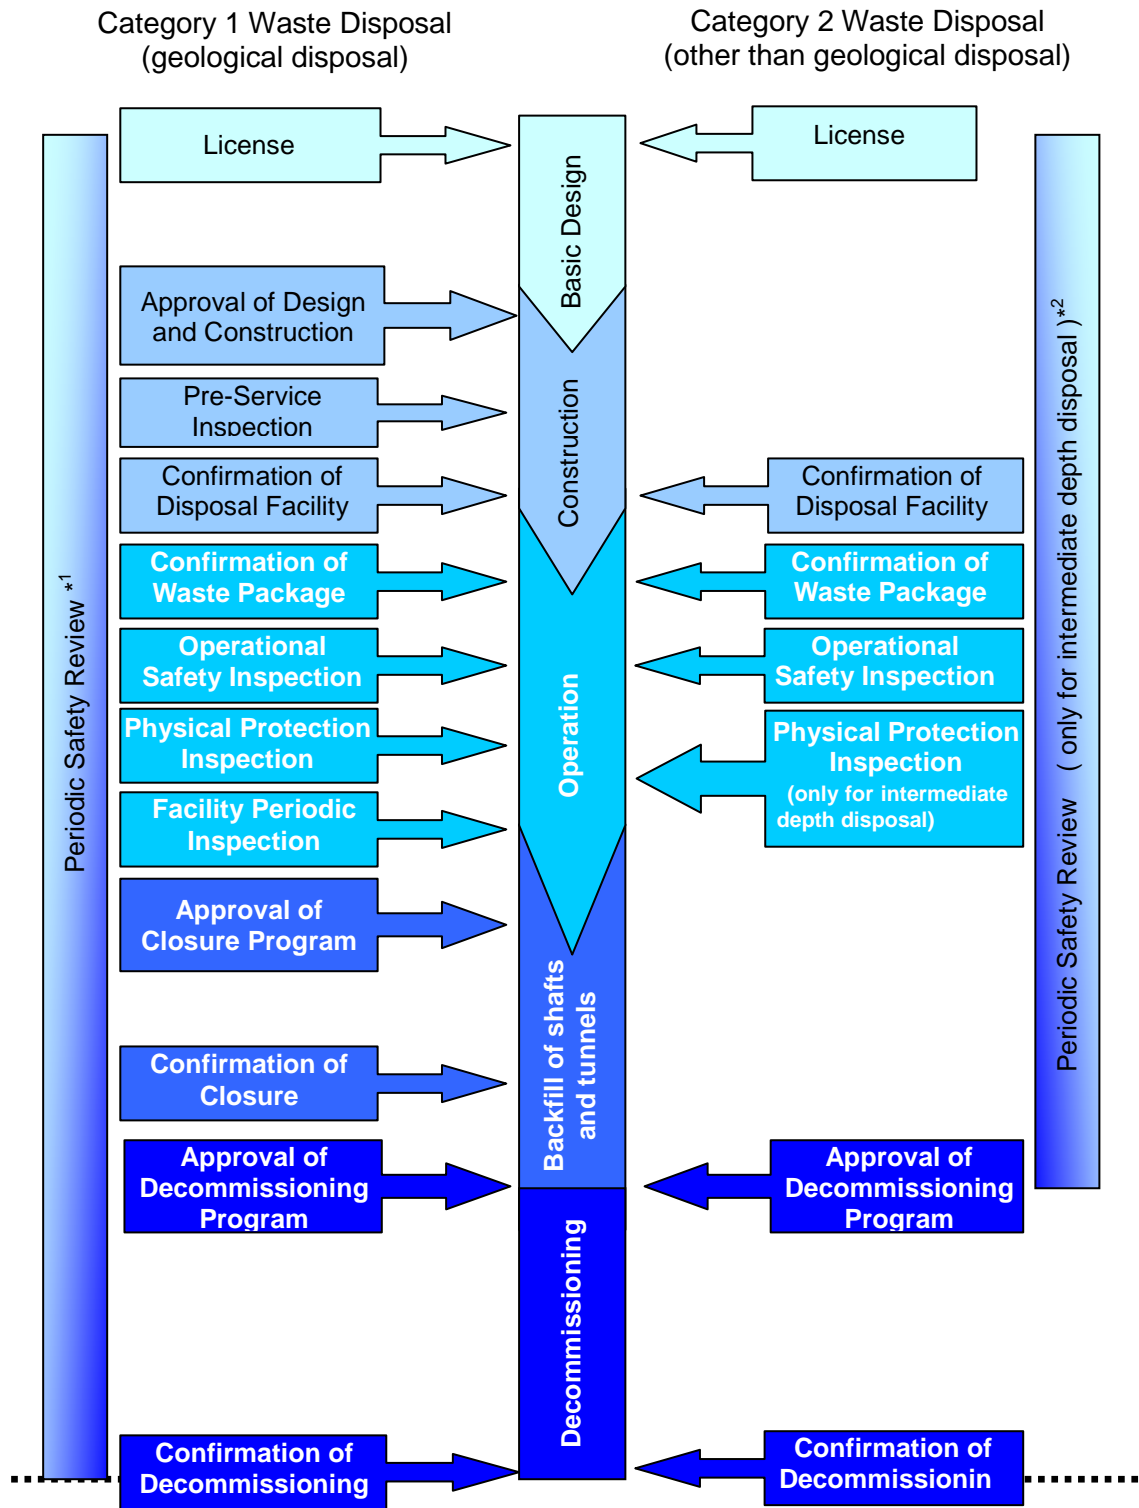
Category 1 Waste Disposal
(geological disposal)

Category 2 Waste Disposal
(other than geological disposal)

Periodic Safety Review *1

License

Approval of Design and Construction

Pre-Service Inspection

Confirmation of Disposal Facility

Confirmation of Waste Package

Operational Safety Inspection

Physical Protection Inspection

Facility Periodic Inspection

Approval of Closure Program

Confirmation of Closure

Approval of Decommissioning Program

Confirmation of Decommissioning

Basic Design

Construction

Operation

Backfill of shafts and tunnels

Decommissioning

License

Confirmation of Disposal Facility

Confirmation of Waste Package

Operational Safety Inspection

Physical Protection Inspection (only for intermediate depth disposal)

Approval of Decommissioning Program

Confirmation of Decommissionin

Periodic Safety Review ( only for intermediate depth disposal )*2